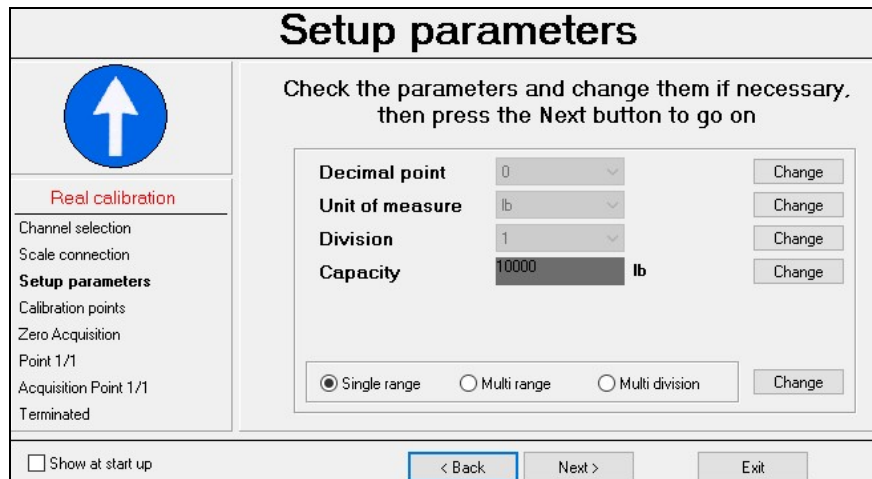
Setup parameters

Real calibration
Channel selection
Scale connection
Setup parameters
Calibration points
Zero Acquisition
Point 1/1
Acquisition Point 1/1
Terminated

Check the parameters and change them if necessary, then press the Next button to go on

Decimal point 0 Change
Unit of measure lb Change
Division 1 Change
Capacity 10000 lb Change

Single range Multi range Multi division Change

Show at start up
< Back
Next >
Exit